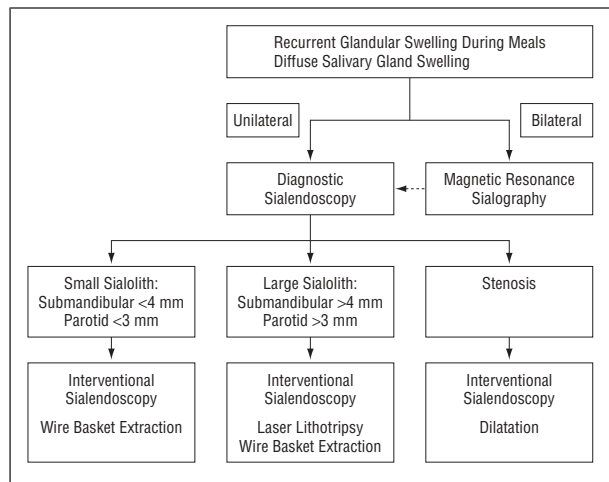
Recurrent Glandular Swelling During Meals
Diffuse Salivary Gland Swelling

Unilateral

Bilateral

Diagnostic Sialendoscopy

Magnetic Resonance Sialography

Small Sialolith:
Submandibular <4 mm
Parotid <3 mm

Large Sialolith:
Submandibular >4 mm
Parotid >3 mm

Stenosis

Interventional Sialendoscopy

Wire Basket Extraction

Interventional Sialendoscopy

Laser Lithotripsy
Wire Basket Extraction

Interventional Sialendoscopy

Dilatation